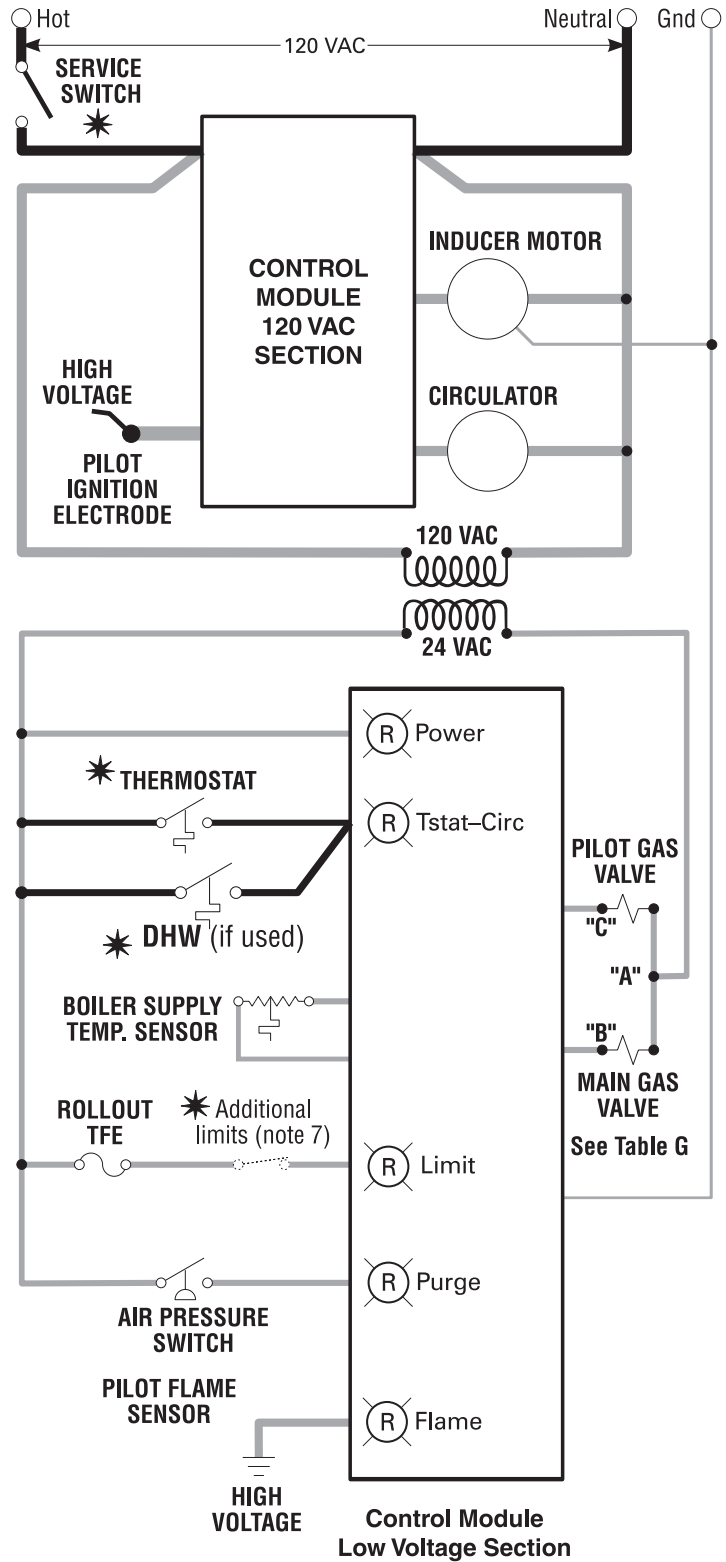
Hot
Neutral
Gnd
120 VAC
SERVICE SWITCH
CONTROL MODULE 120 VAC SECTION
INDUCER MOTOR
HIGH VOLTAGE
PILOT IGNITION ELECTRODE
CIRCULATOR
120 VAC
24 VAC
R Power
THERMOSTAT
R Tstat–Circ
PILOT GAS VALVE
"C"
DHW (if used)
"A"
BOILER SUPPLY TEMP. SENSOR
"B"
MAIN GAS VALVE
ROLLOUT TFE
Additional limits (note 7)
See Table G
R Limit
R Purge
AIR PRESSURE SWITCH
PILOT FLAME SENSOR
R Flame
HIGH VOLTAGE
Control Module Low Voltage Section